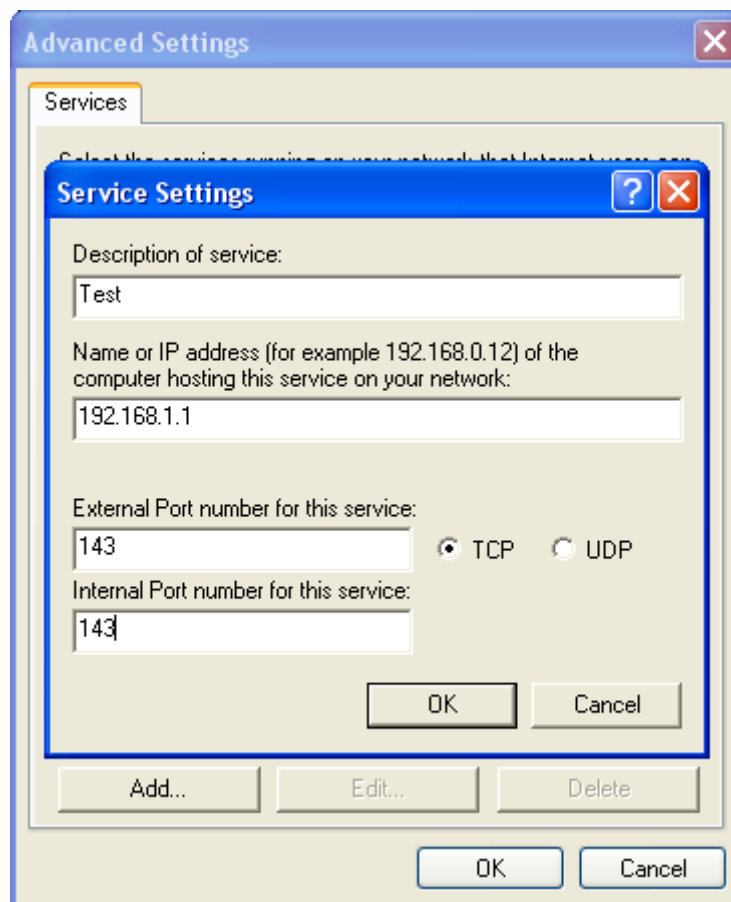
Advanced Settings

Services

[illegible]

Service Settings

?

Description of service:

Test

Name or IP address (for example 192.168.0.12) of the computer hosting this service on your network:

192.168.1.1

External Port number for this service:

143

TCP UDP

Internal Port number for this service:

143

OK Cancel

Add... Edit... Delete

OK Cancel